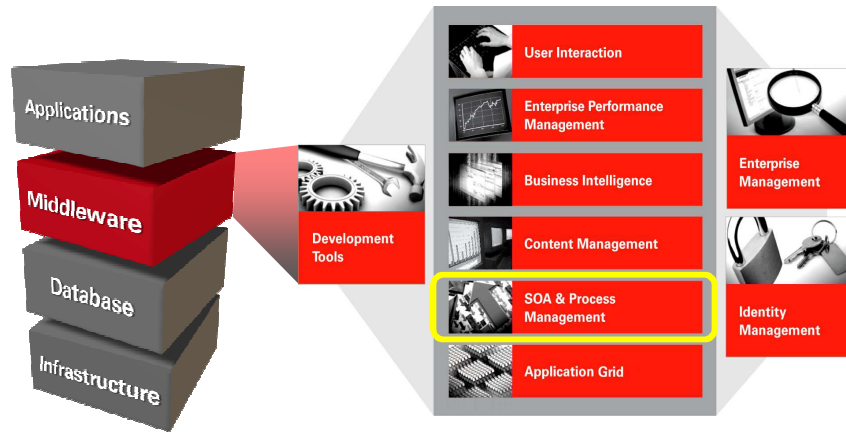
Applications

Middleware

Database

Infrastructure

Development Tools

User Interaction

Enterprise Performance Management

Business Intelligence

Content Management

SOA & Process Management

Application Grid

Enterprise Management

Identity Management